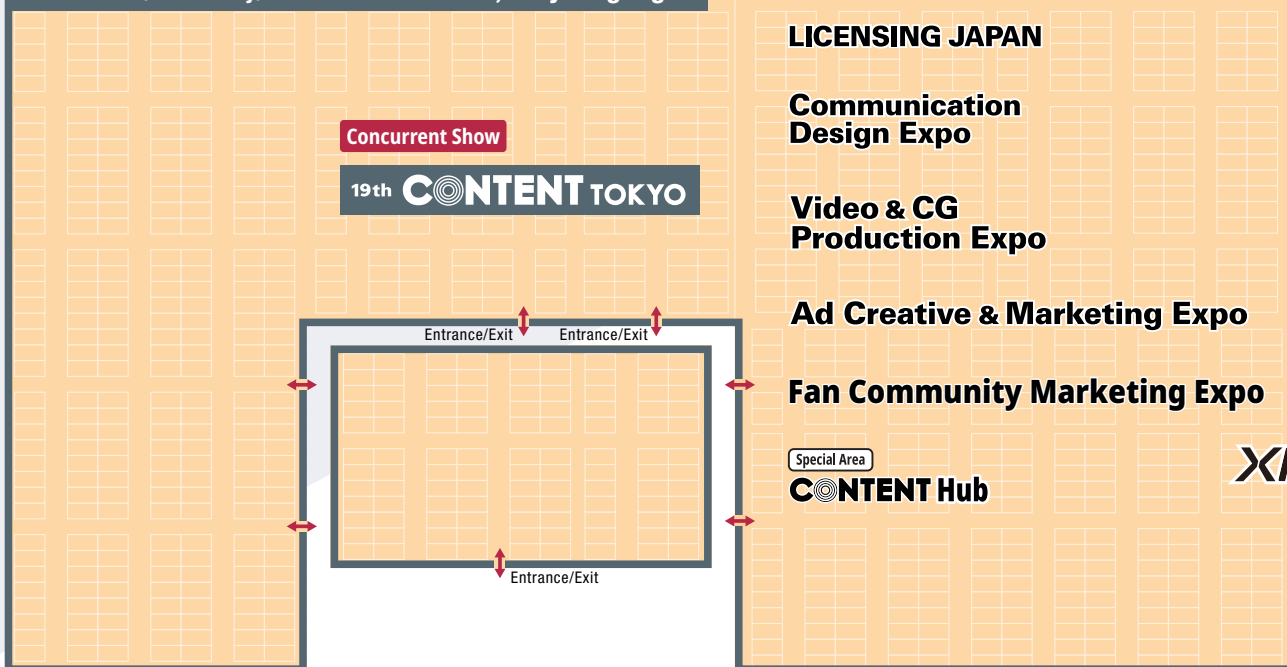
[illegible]

LICENSING JAPAN

Communication Design Expo

Video & CG Production Expo

Ad Creative & Marketing Expo

Fan Community Marketing Expo

Special Area

CONTENT Hub

Concurrent Show

19th CONTENT TOKYO

Entrance/Exit

Entrance/Exit

Entrance/Exit

X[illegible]